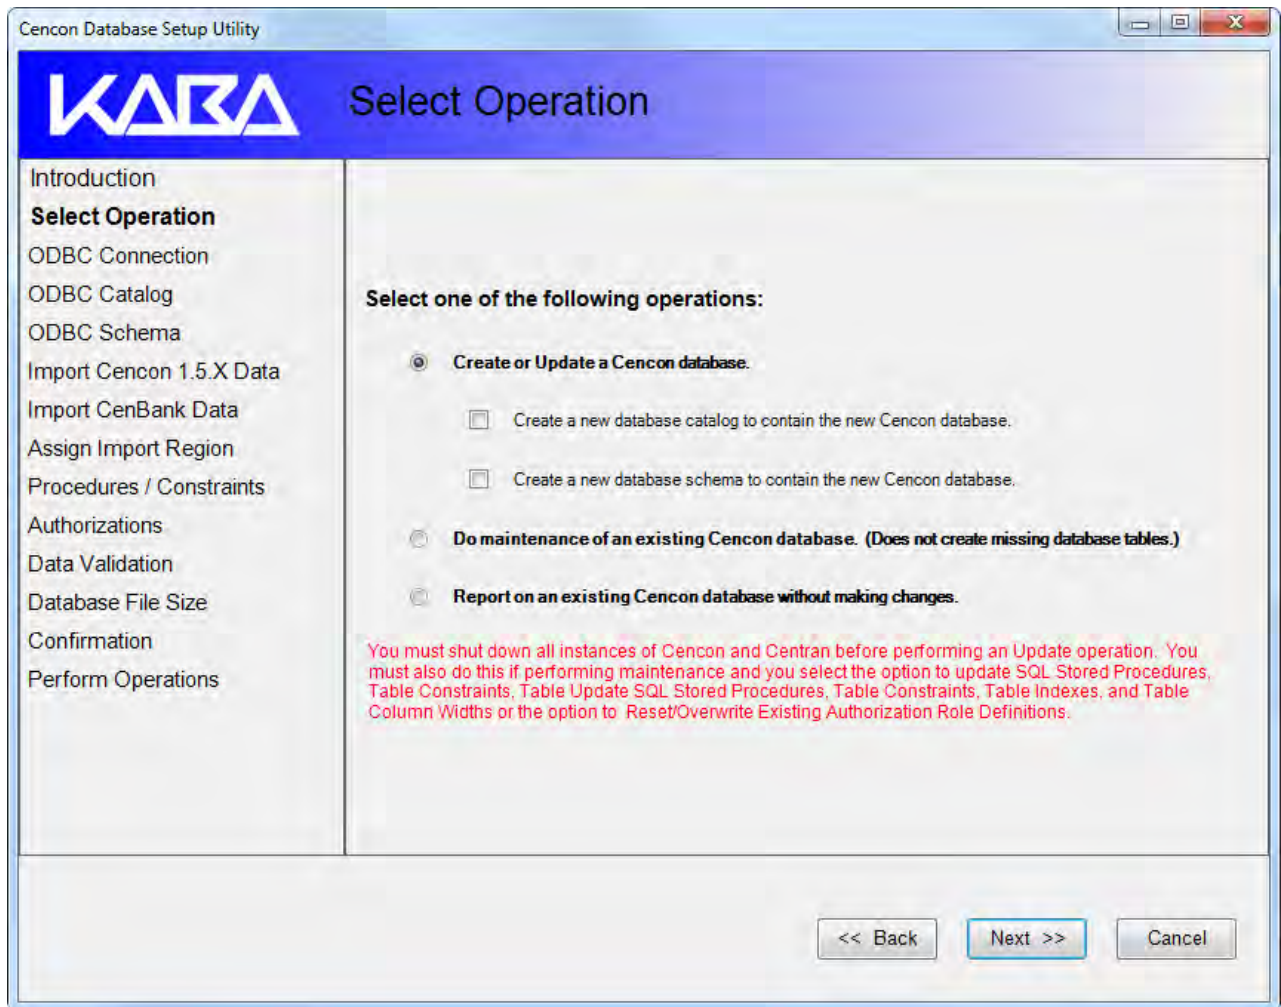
Cencon Database Setup Utility

KABA

Select Operation

Introduction
Select Operation
ODBC Connection
ODBC Catalog
ODBC Schema
Import Cencon 1.5.X Data
Import CenBank Data
Assign Import Region
Procedures / Constraints
Authorizations
Data Validation
Database File Size
Confirmation
Perform Operations

Select one of the following operations:

Create or Update a Cencon database.

Create a new database catalog to contain the new Cencon database.

Create a new database schema to contain the new Cencon database.

Do maintenance of an existing Cencon database. (Does not create missing database tables.)

Report on an existing Cencon database without making changes.

You must shut down all instances of Cencon and Centran before performing an Update operation. You must also do this if performing maintenance and you select the option to update SQL Stored Procedures, Table Constraints, Table Update SQL Stored Procedures, Table Constraints, Table Indexes, and Table Column Widths or the option to Reset/Overwrite Existing Authorization Role Definitions.

<< Back
Next >>
Cancel